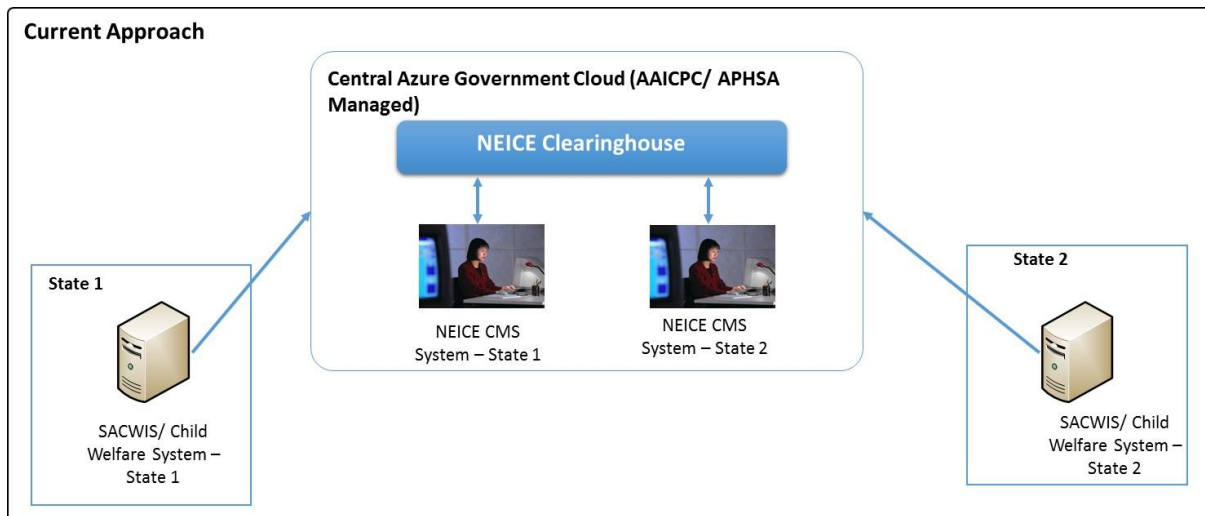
Current Approach

Central Azure Government Cloud (AAICPC/ APHSA Managed)

NEICE Clearinghouse

NEICE CMS System – State 1

NEICE CMS System – State 2

State 1

SACWIS/ Child Welfare System – State 1

State 2

SACWIS/ Child Welfare System – State 2